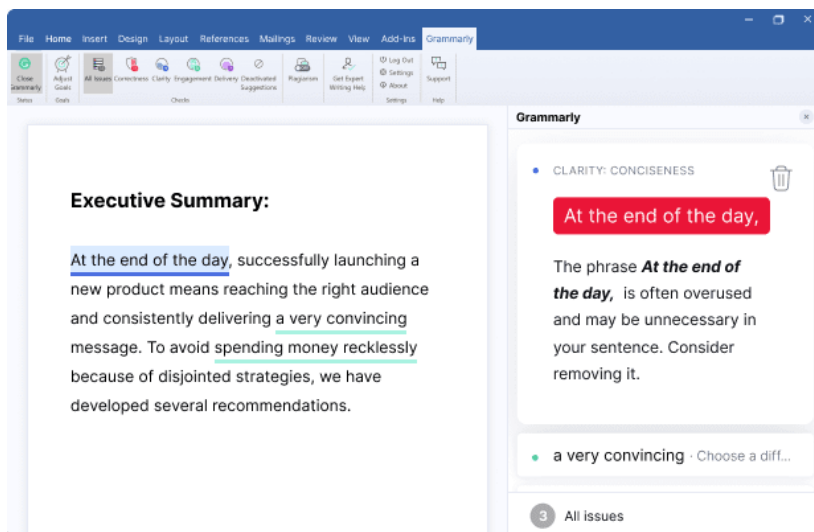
File Home Insert Design Layout References Mailings Review View Add-ins Grammarly

Close Grammarly
Status
Adjust Goals
Goals
All Issues Correctness Clarity Engagement Delivery Deactivated Suggestions
Checks
Plagiarism
Get Expert Writing Help
Log Out
Settings
About
Settings
Support
Help

Executive Summary:

At the end of the day, successfully launching a new product means reaching the right audience and consistently delivering a very convincing message. To avoid spending money recklessly because of disjointed strategies, we have developed several recommendations.

Grammarly

CLARITY: CONCISENESS

At the end of the day,

The phrase ***At the end of the day,*** is often overused and may be unnecessary in your sentence. Consider removing it.

a very convincing · Choose a diff...

3 All issues